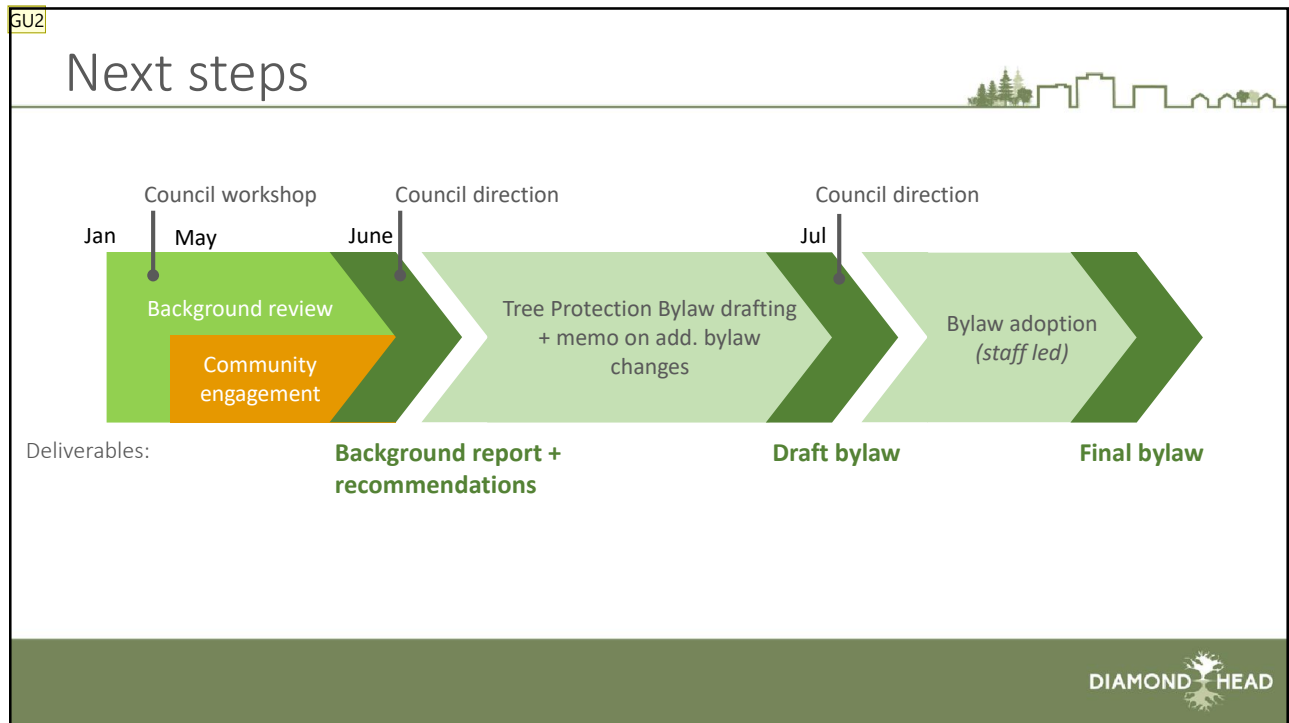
GU2

Next steps

Council workshop

Council direction

Council direction

Jan

May

June

Jul

Background review

Community engagement

Tree Protection Bylaw drafting + memo on add. bylaw changes

Bylaw adoption *(staff led)*

Deliverables:

**Background report + recommendations**

**Draft bylaw**

**Final bylaw**

DIAMOND HEAD